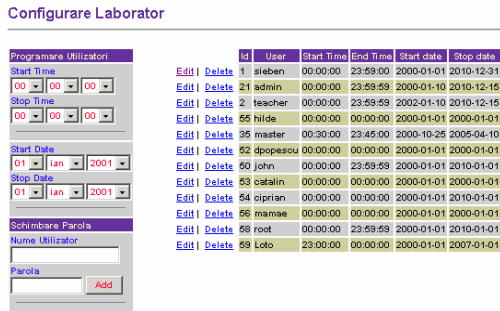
Configurare Laborator

Programare Utilizatori
Start Time
00 00 00
Stop Time
00 00 00
Start Date
01 ian 2001
Stop Date
01 ian 2001

Schimbare Parola
Nume Utilizator
Parola
Add

| | Id | User | Start Time | End Time | Start date | Stop date |
|---|---|---|---|---|---|---|
| Edit \| Delete | 1 | sieben | 00:00:00 | 23:59:00 | 2000-01-01 | 2010-12-31 |
| Edit \| Delete | 21 | admin | 00:00:00 | 23:59:59 | 2000-01-10 | 2010-12-15 |
| Edit \| Delete | 2 | teacher | 00:00:00 | 23:59:59 | 2002-01-10 | 2010-12-15 |
| Edit \| Delete | 55 | hilde | 00:00:00 | 00:00:00 | 2000-01-01 | 2000-01-01 |
| Edit \| Delete | 35 | master | 00:30:00 | 23:45:00 | 2000-10-25 | 2005-04-10 |
| Edit \| Delete | 52 | dpopescu | 00:00:00 | 00:00:00 | 2000-01-01 | 2000-01-01 |
| Edit \| Delete | 50 | john | 00:00:00 | 23:59:00 | 2000-01-01 | 2010-01-01 |
| Edit \| Delete | 53 | catalin | 00:00:00 | 00:00:00 | 2000-01-01 | 2000-01-01 |
| Edit \| Delete | 54 | ciprian | 00:00:00 | 00:00:00 | 2000-01-01 | 2010-01-01 |
| Edit \| Delete | 56 | mamae | 00:00:00 | 00:00:00 | 2000-01-01 | 2000-01-01 |
| Edit \| Delete | 58 | root | 00:00:00 | 23:59:00 | 2000-01-01 | 2010-01-01 |
| Edit \| Delete | 59 | Loto | 23:00:00 | 00:00:00 | 2000-01-01 | 2007-01-01 |